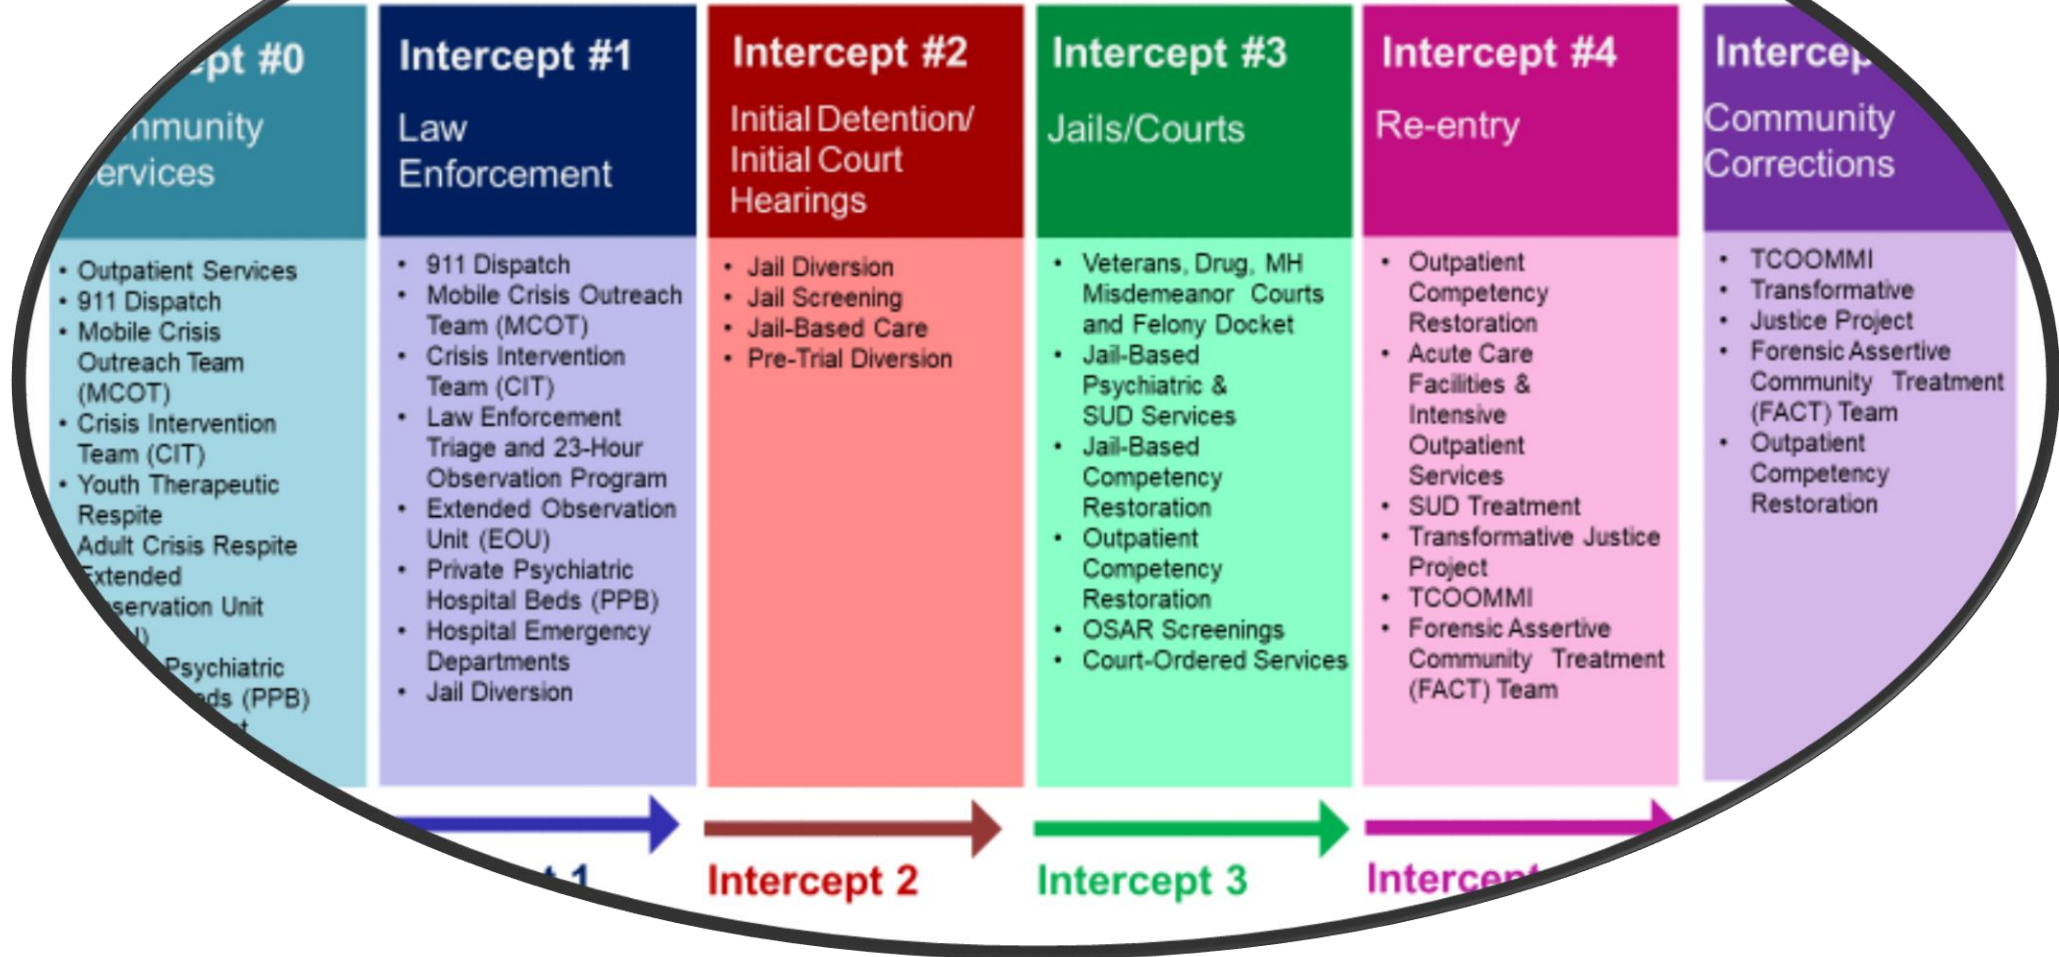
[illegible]pt #0
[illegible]mmunity
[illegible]ervices

• Outpatient Services
• 911 Dispatch
• Mobile Crisis Outreach Team (MCOT)
• Crisis Intervention Team (CIT)
• Youth Therapeutic Respite
Adult Crisis Respite
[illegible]xtended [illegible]servation Unit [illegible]
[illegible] Psychiatric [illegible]ds (PPB)
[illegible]

Intercept #1
Law Enforcement

• 911 Dispatch
• Mobile Crisis Outreach Team (MCOT)
• Crisis Intervention Team (CIT)
• Law Enforcement Triage and 23-Hour Observation Program
• Extended Observation Unit (EOU)
• Private Psychiatric Hospital Beds (PPB)
• Hospital Emergency Departments
• Jail Diversion

Intercept #2
Initial Detention/ Initial Court Hearings

• Jail Diversion
• Jail Screening
• Jail-Based Care
• Pre-Trial Diversion

Intercept #3
Jails/Courts

• Veterans, Drug, MH Misdemeanor Courts and Felony Docket
• Jail-Based Psychiatric & SUD Services
• Jail-Based Competency Restoration
• Outpatient Competency Restoration
• OSAR Screenings
• Court-Ordered Services

Intercept #4
Re-entry

• Outpatient Competency Restoration
• Acute Care Facilities & Intensive Outpatient Services
• SUD Treatment
• Transformative Justice Project
• TCOOMMI
• Forensic Assertive Community Treatment (FACT) Team

Intercep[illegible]
Community Corrections

• TCOOMMI
• Transformative
• Justice Project
• Forensic Assertive Community Treatment (FACT) Team
• Outpatient Competency Restoration

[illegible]t 1
Intercept 2
Intercept 3
Intercep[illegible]